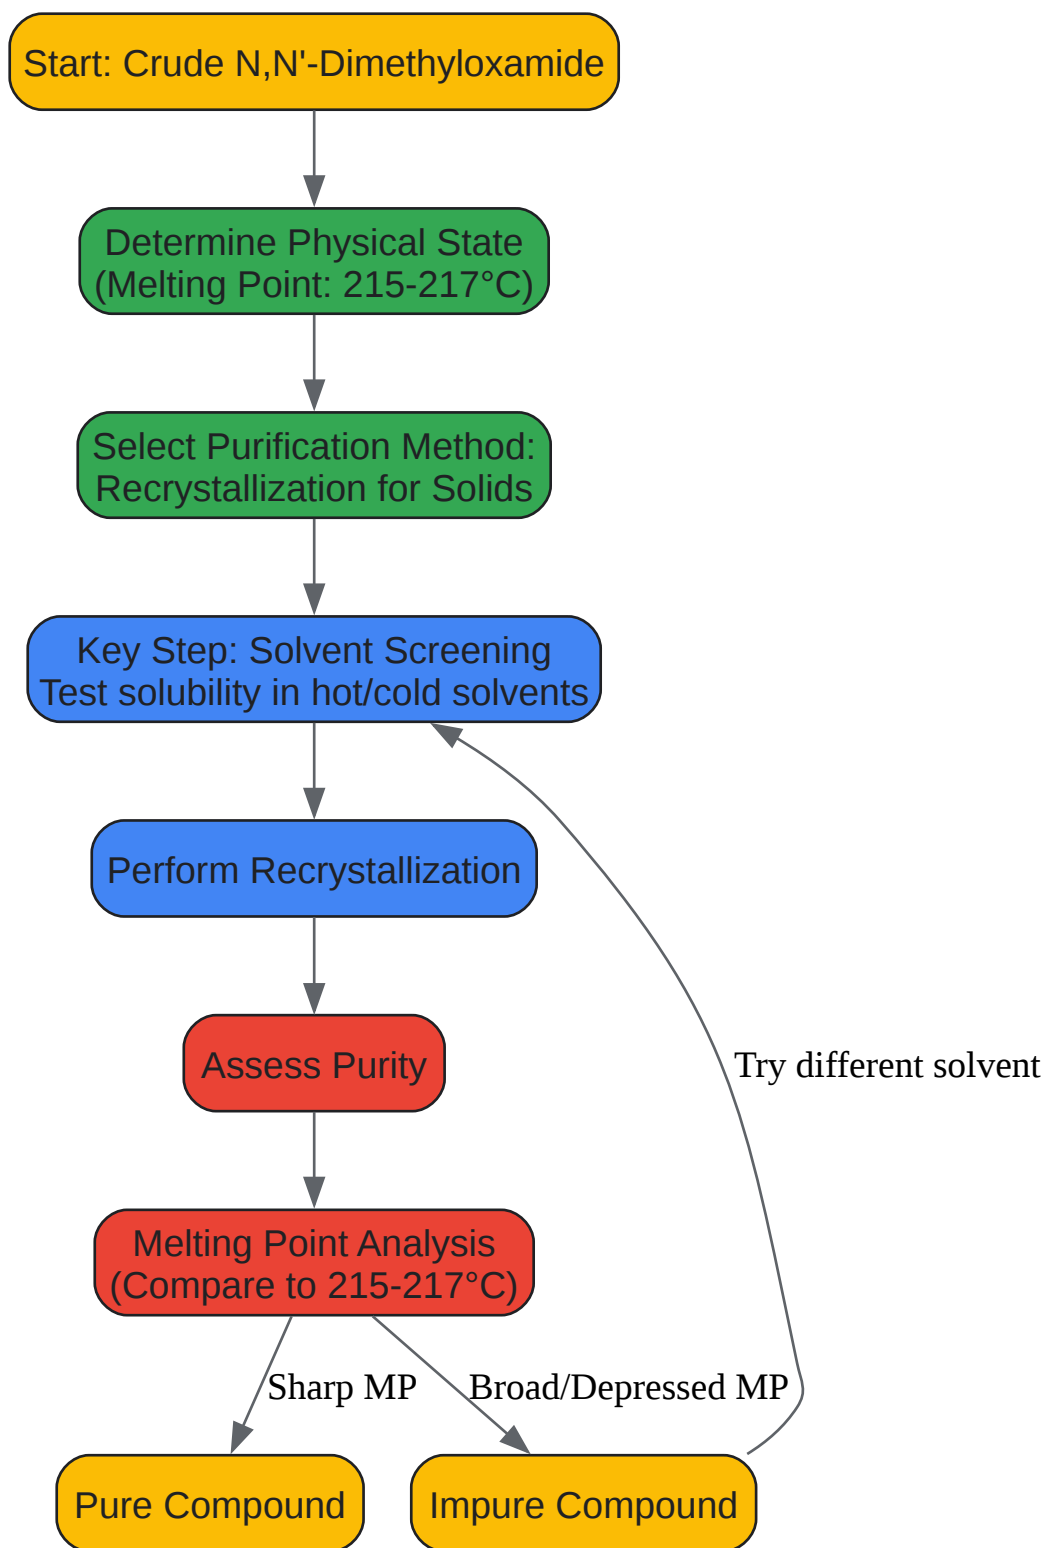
Start: Crude N,N'-Dimethyloxamide

Determine Physical State
(Melting Point: 215-217°C)

Select Purification Method:
Recrystallization for Solids

Key Step: Solvent Screening
Test solubility in hot/cold solvents

Perform Recrystallization

Assess Purity

Melting Point Analysis
(Compare to 215-217°C)

Sharp MP

Broad/Depressed MP

Pure Compound

Impure Compound

Try different solvent